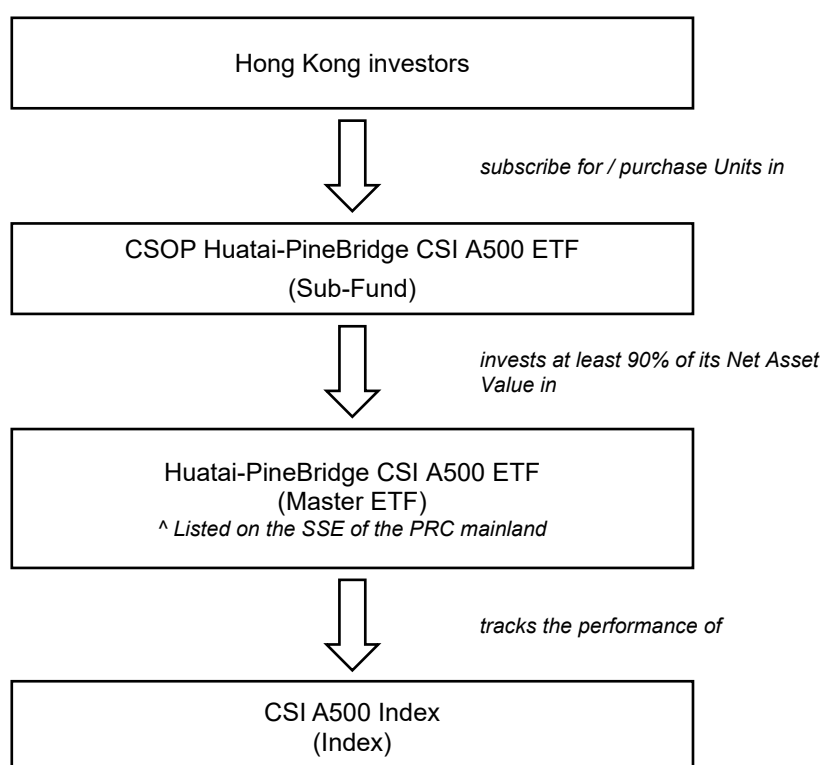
Hong Kong investors

subscribe for / purchase Units in

CSOP Huatai-PineBridge CSI A500 ETF
(Sub-Fund)

invests at least 90% of its Net Asset Value in

Huatai-PineBridge CSI A500 ETF
(Master ETF)
^ Listed on the SSE of the PRC mainland

tracks the performance of

CSI A500 Index
(Index)